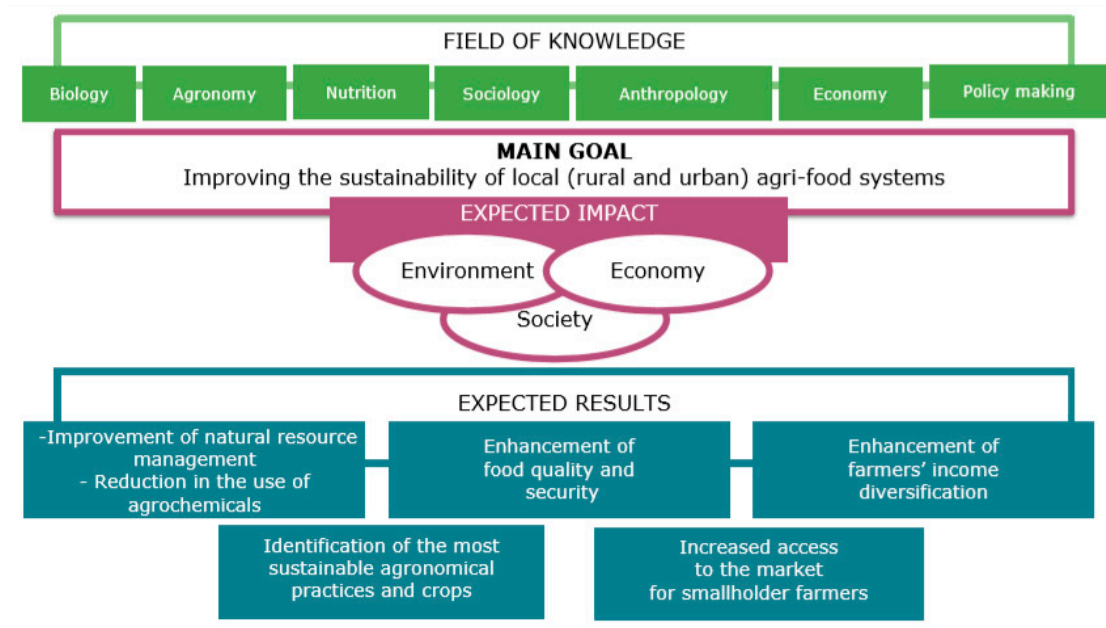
FIELD OF KNOWLEDGE

Biology

Agronomy

Nutrition

Sociology

Anthropology

Economy

Policy making

**MAIN GOAL**
Improving the sustainability of local (rural and urban) agri-food systems

EXPECTED IMPACT

Environment

Economy

Society

EXPECTED RESULTS

-Improvement of natural resource management
- Reduction in the use of agrochemicals

Enhancement of food quality and security

Enhancement of farmers' income diversification

Identification of the most sustainable agronomical practices and crops

Increased access to the market for smallholder farmers